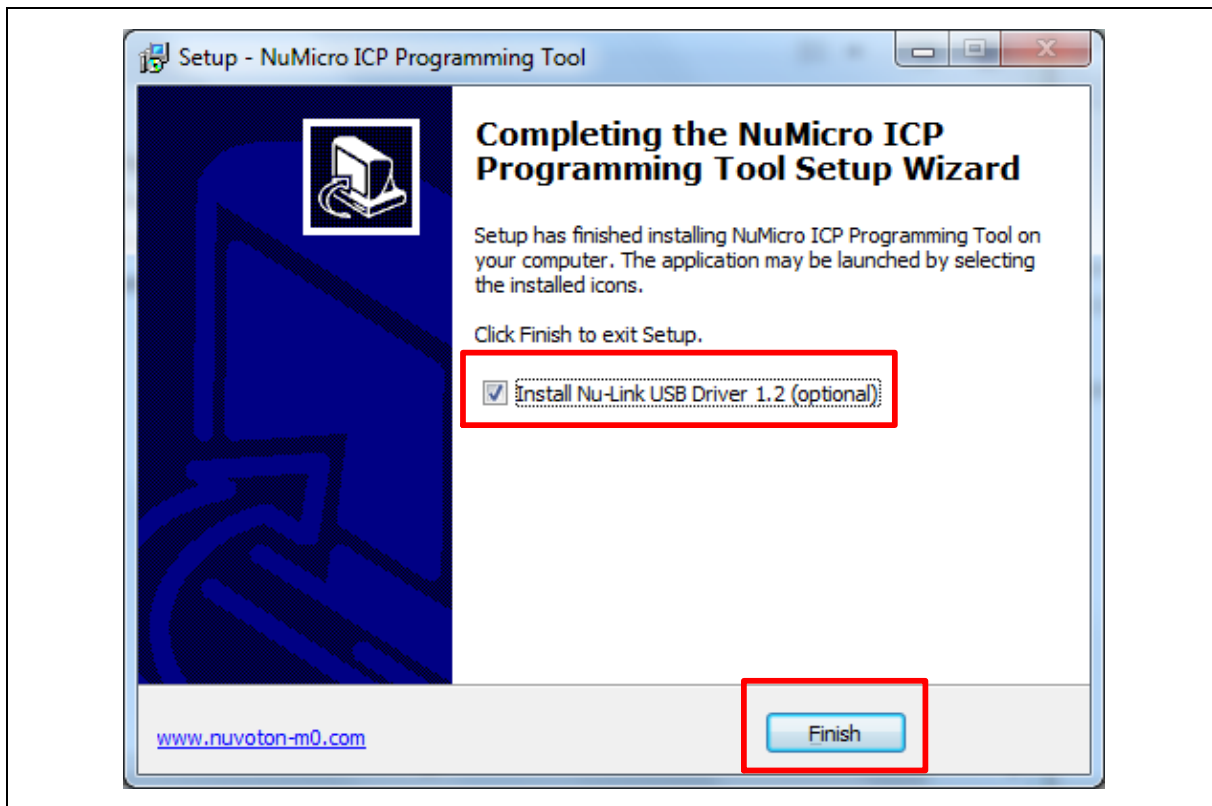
Setup - NuMicro ICP Programming Tool

Completing the NuMicro ICP Programming Tool Setup Wizard

Setup has finished installing NuMicro ICP Programming Tool on your computer. The application may be launched by selecting the installed icons.

Click Finish to exit Setup.

Install Nu-Link USB Driver 1.2 (optional)

www.nuvoton-m0.com

Finish